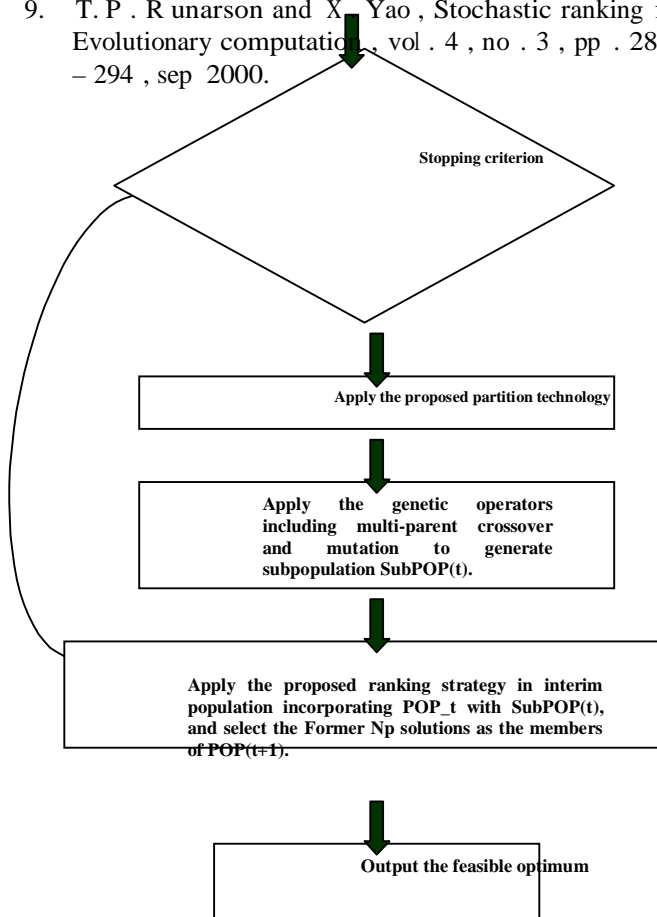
9. T. P . R unarson and X. Yao , Stochastic ranking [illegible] Evolutionary computation , vol . 4 , no . 3 , pp . 28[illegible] – 294 , sep 2000.

Stopping criterion

Apply the proposed partition technology

Apply the genetic operators including multi-parent crossover and mutation to generate subpopulation SubPOP(t).

Apply the proposed ranking strategy in interim population incorporating POP_t with SubPOP(t), and select the Former Np solutions as the members of POP(t+1).

Output the feasible optimum